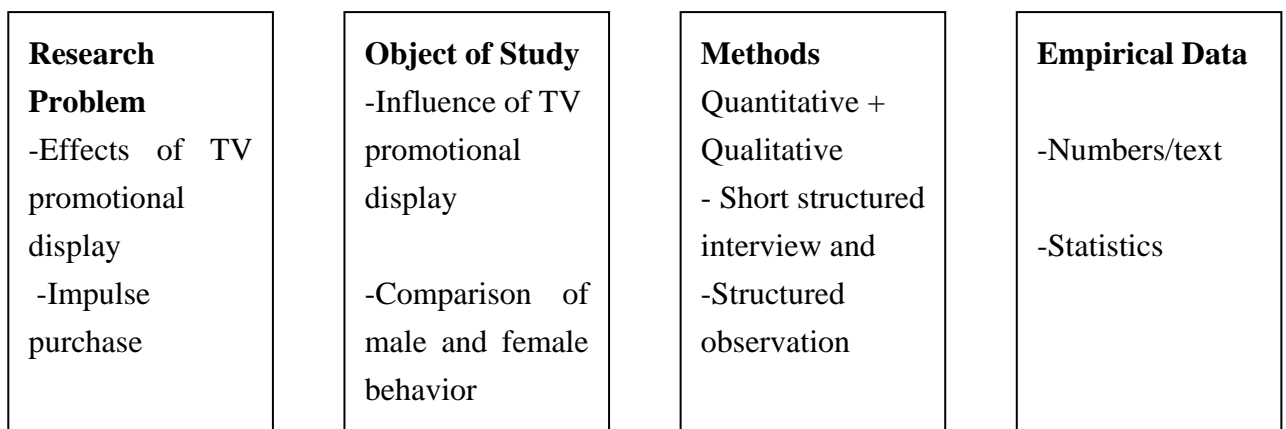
**Research Problem**
-Effects of TV promotional display
-Impulse purchase

**Object of Study**
-Influence of TV promotional display

-Comparison of male and female behavior

**Methods**
Quantitative + Qualitative
- Short structured interview and
-Structured observation

**Empirical Data**

-Numbers/text

-Statistics